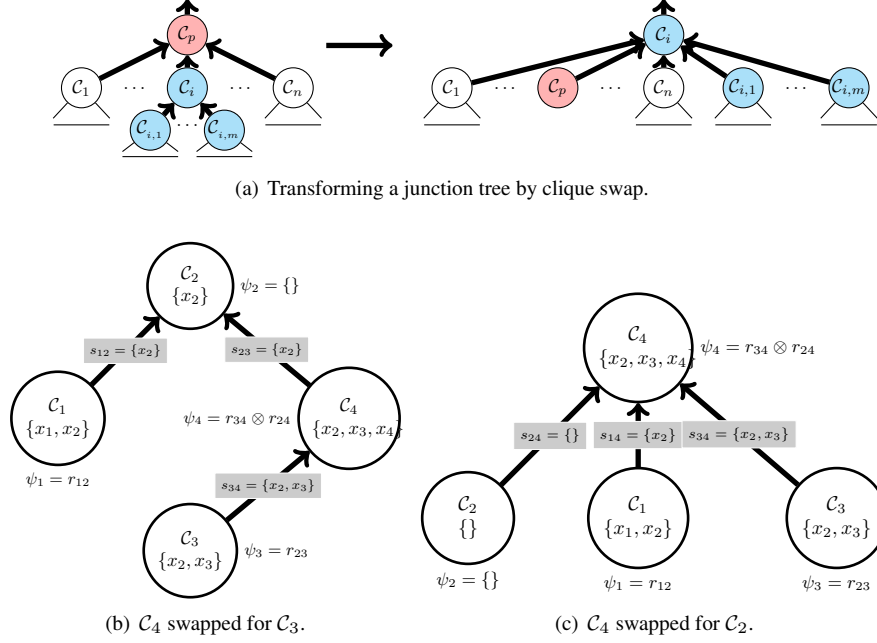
$\mathcal{C}_p$

$\mathcal{C}_1$ $\cdots$ $\mathcal{C}_i$ $\cdots$ $\mathcal{C}_n$

$\mathcal{C}_{i,1}$ $\cdots$ $\mathcal{C}_{i,m}$

$\mathcal{C}_i$

$\mathcal{C}_1$ $\cdots$ $\mathcal{C}_p$ $\cdots$ $\mathcal{C}_n$ $\mathcal{C}_{i,1}$ $\cdots$ $\mathcal{C}_{i,m}$

(a) Transforming a junction tree by clique swap.

$\mathcal{C}_2$ $\{x_2\}$ $\psi_2 = \{\}$

$s_{12} = \{x_2\}$

$s_{23} = \{x_2\}$

$\mathcal{C}_1$ $\{x_1, x_2\}$

$\psi_1 = r_{12}$

$\psi_4 = r_{34} \otimes r_{24}$

$\mathcal{C}_4$ $\{x_2, x_3, x_4\}$

$s_{34} = \{x_2, x_3\}$

$\mathcal{C}_3$ $\{x_2, x_3\}$ $\psi_3 = r_{23}$

(b) $\mathcal{C}_4$ swapped for $\mathcal{C}_3$.

$\mathcal{C}_4$ $\{x_2, x_3, x_4\}$ $\psi_4 = r_{34} \otimes r_{24}$

$s_{24} = \{\}$

$s_{14} = \{x_2\}$

$s_{34} = \{x_2, x_3\}$

$\mathcal{C}_2$ $\{\}$

$\psi_2 = \{\}$

$\mathcal{C}_1$ $\{x_1, x_2\}$

$\psi_1 = r_{12}$

$\mathcal{C}_3$ $\{x_2, x_3\}$

$\psi_3 = r_{23}$

(c) $\mathcal{C}_4$ swapped for $\mathcal{C}_2$.